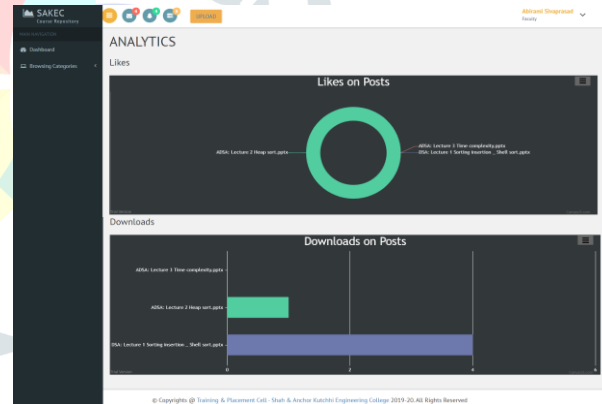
SAKEC
Course Repository

NAVIGATION

Dashboard

Browsing Categories

UPLOAD

Abhirami Shivprasad
Faculty

ANALYTICS

Likes

Likes on Posts

ADSA: Lecture 2 Heap sort.pptx

ADSA: Lecture 3 Time complexity.pptx
DSA: Lecture 5 Sorting Insertion _ Shell sort.pptx

Downloads

Downloads on Posts

ADSA: Lecture 3 Time complexity.pptx

ADSA: Lecture 2 Heap sort.pptx

DSA: Lecture 5 Sorting Insertion _ Shell sort.pptx

0 2 4 6

© Copyrights @ Training & Placement Cell - Shah & Anchor Kutchhi Engineering College 2019-20. All Rights Reserved